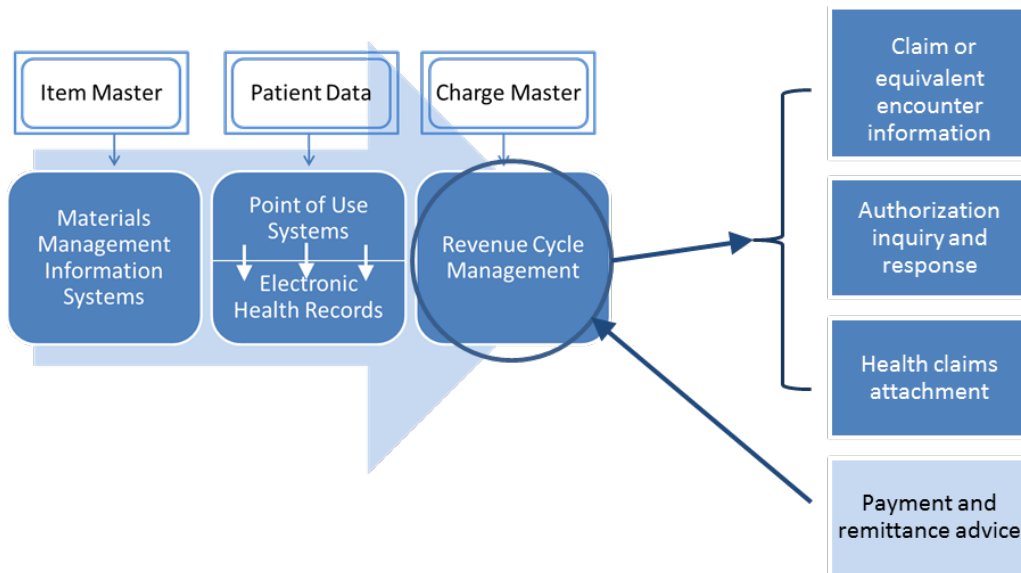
Item Master

Patient Data

Charge Master

Materials Management Information Systems

Point of Use Systems

Electronic Health Records

Revenue Cycle Management

Claim or equivalent encounter information

Authorization inquiry and response

Health claims attachment

Payment and remittance advice